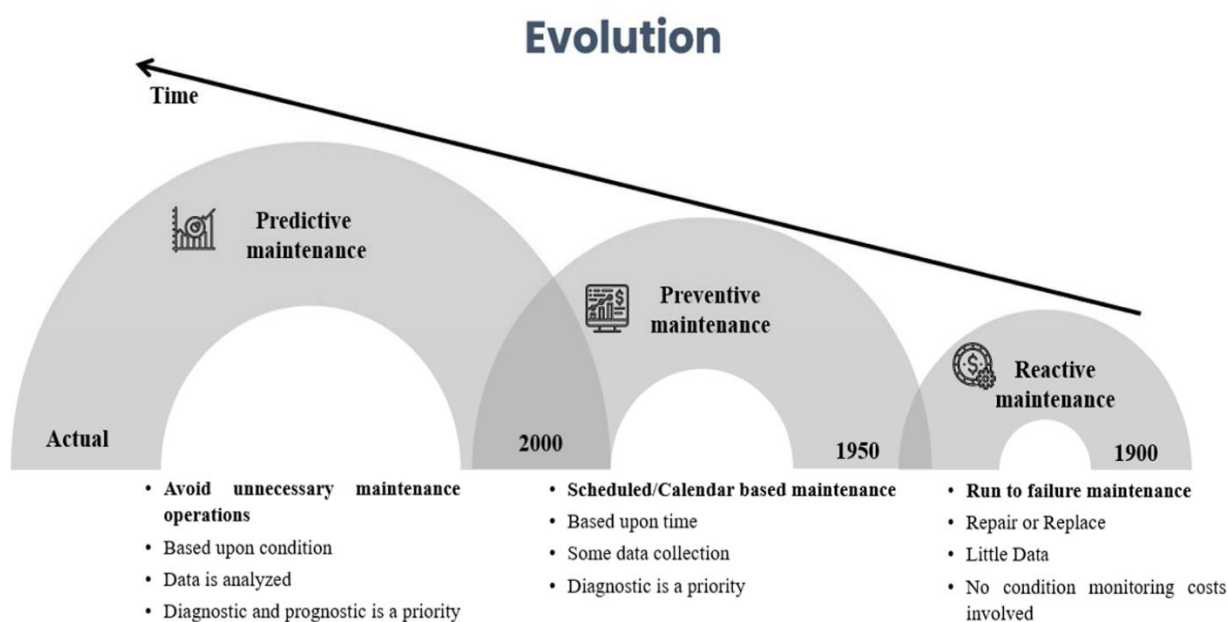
Evolution

Time

Predictive maintenance

Preventive maintenance

Reactive maintenance

Actual

2000

1950

1900

• Avoid unnecessary maintenance operations
• Based upon condition
• Data is analyzed
• Diagnostic and prognostic is a priority

• Scheduled/Calendar based maintenance
• Based upon time
• Some data collection
• Diagnostic is a priority

• Run to failure maintenance
• Repair or Replace
• Little Data
• No condition monitoring costs involved